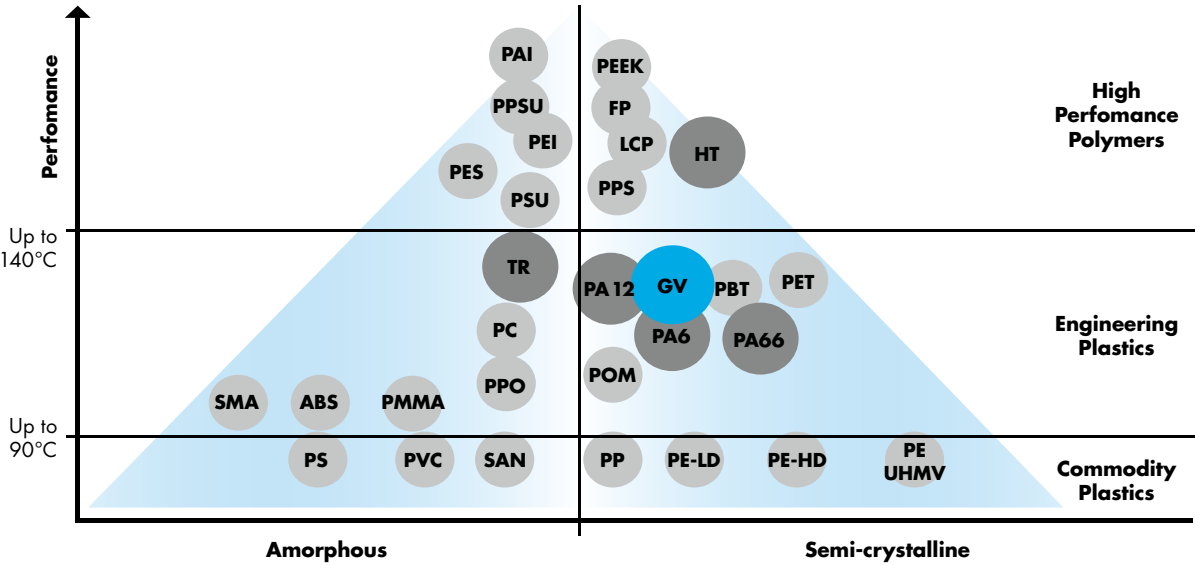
Perfomance

Up to 140°C

Up to 90°C

PAI
PPSU
PEI
PES
PSU
TR
PC
PPO
SMA
ABS
PMMA
PS
PVC
SAN

PEEK
FP
LCP
HT
PPS
PA 12
GV
PBT
PET
PA6
PA66
POM
PP
PE-LD
PE-HD
PE UHMV

High Perfomance Polymers

Engineering Plastics

Commodity Plastics

Amorphous

Semi-crystalline